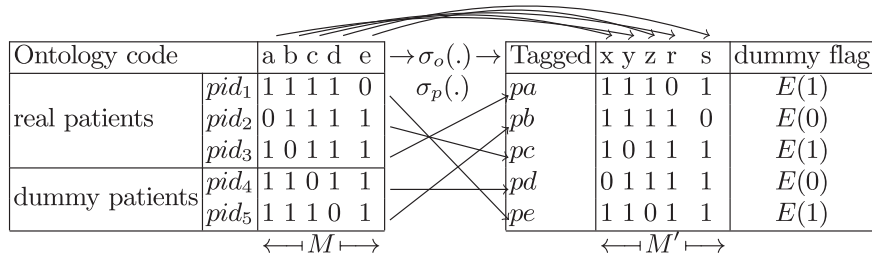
| Ontology code | | a b c d e |
|---|---|---|
| real patients | $pid_1$ | 1 1 1 1 0 |
| | $pid_2$ | 0 1 1 1 1 |
| | $pid_3$ | 1 0 1 1 1 |
| dummy patients | $pid_4$ | 1 1 0 1 1 |
| | $pid_5$ | 1 1 1 0 1 |

$\longleftarrow M \longmapsto$

$\rightarrow \sigma_o(.) \rightarrow$
$\sigma_p(.)$

| Tagged | x y z r s | dummy flag |
|---|---|---|
| $pa$ | 1 1 1 0 1 | $E(1)$ |
| $pb$ | 1 1 1 1 0 | $E(0)$ |
| $pc$ | 1 0 1 1 1 | $E(1)$ |
| $pd$ | 0 1 1 1 1 | $E(0)$ |
| $pe$ | 1 1 0 1 1 | $E(1)$ |

$\longleftarrow M' \longmapsto$